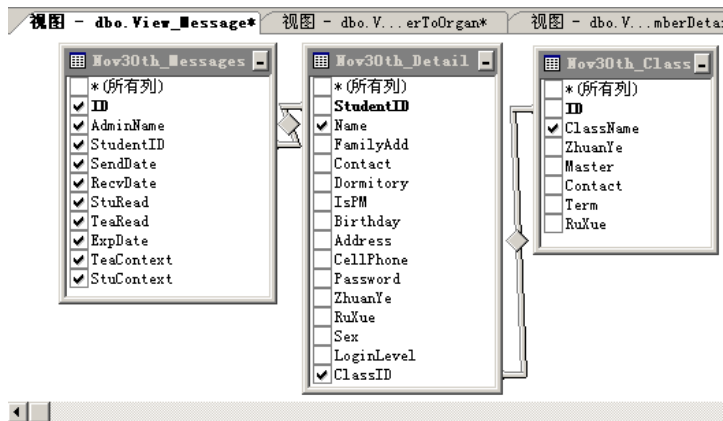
视图 - dbo.View_Message* | 视图 - dbo.V...erToOrgan* | 视图 - dbo.V...mberDetai

Nov30th_Messages
*(所有列)
ID
AdminName
StudentID
SendDate
RecvDate
StuRead
TeaRead
ExpDate
TeaContext
StuContext

Nov30th_Detail
*(所有列)
StudentID
Name
FamilyAdd
Contact
Dormitory
IsPM
Birthday
Address
CellPhone
Password
ZhuanYe
RuXue
Sex
LoginLevel
ClassID

Nov30th_Class
*(所有列)
ID
ClassName
ZhuanYe
Master
Contact
Term
RuXue